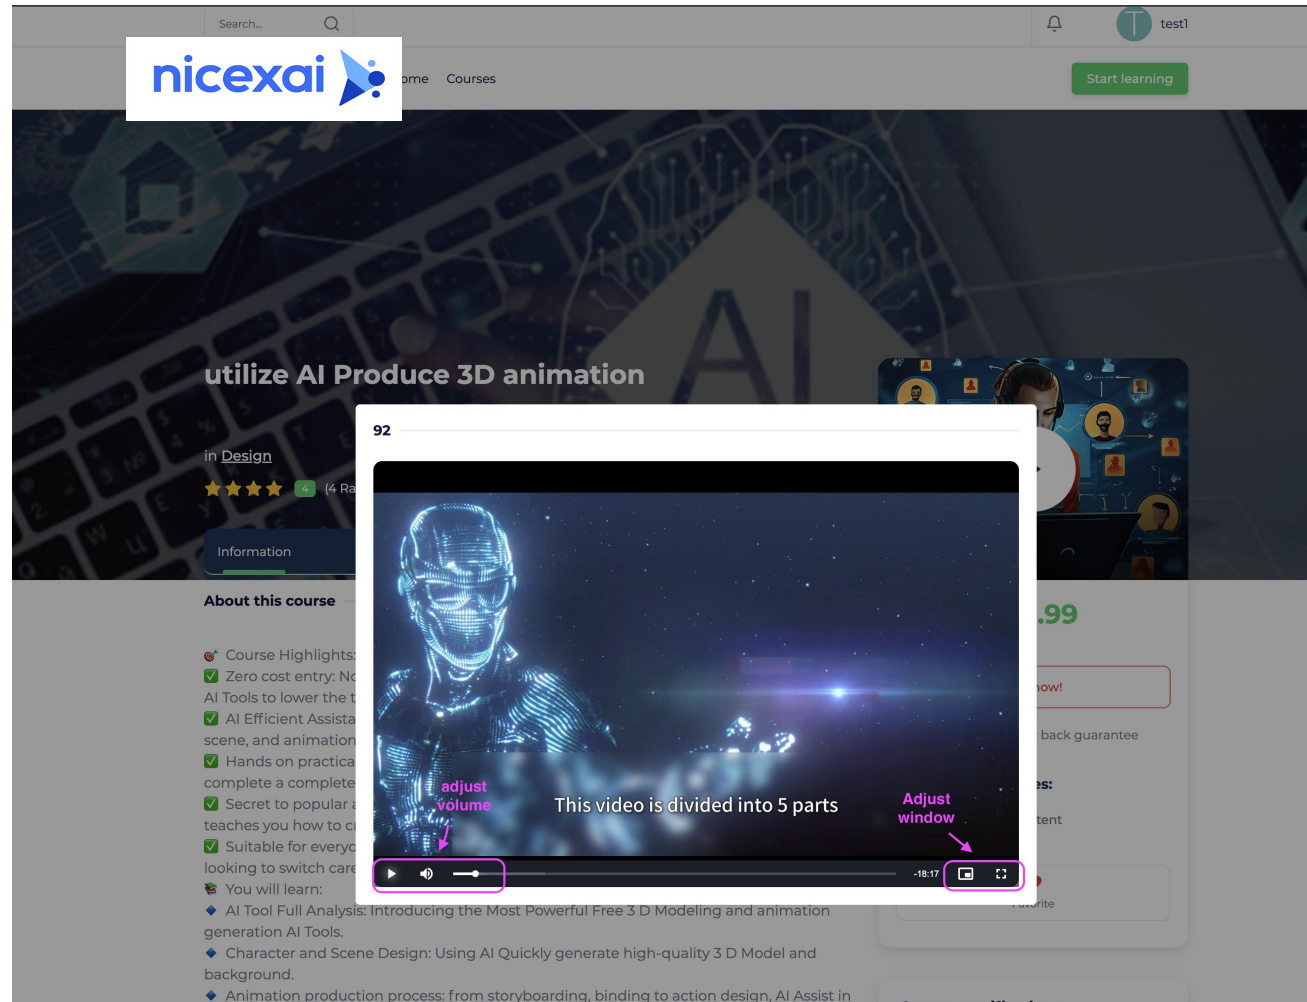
Search...

test1

nicexai

ome Courses

Start learning

utilize AI Produce 3D animation

in Design

4 (4 Ra

Information

About this course

Course Highlights
Zero cost entry: No
AI Tools to lower the t
AI Efficient Assista
scene, and animation
Hands on practica
complete a complete
Secret to popular a
teaches you how to c
Suitable for everyo
looking to switch care
You will learn:
AI Tool Full Analysis: Introducing the Most Powerful Free 3 D Modeling and animation generation AI Tools.
Character and Scene Design: Using AI Quickly generate high-quality 3 D Model and background.
Animation production process: from storyboarding, binding to action design, AI Assist in

92

This video is divided into 5 parts

adjust volume

Adjust window

-18:17

.99

ow!

back guarantee

es:

tent

avorite